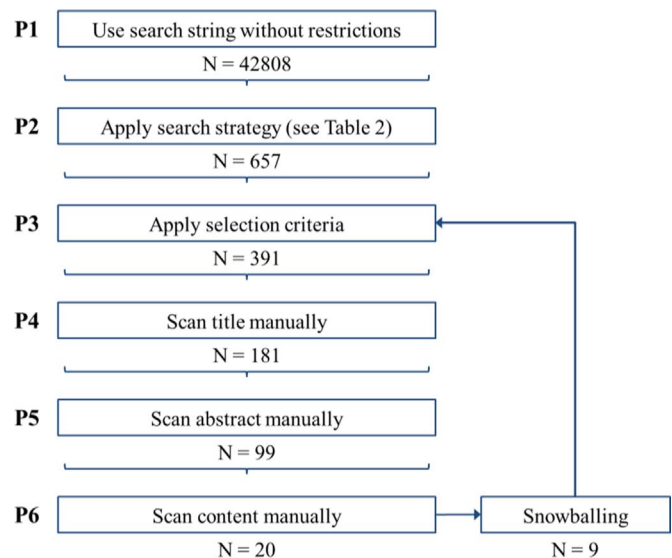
P1 Use search string without restrictions
N = 42808

P2 Apply search strategy (see Table 2)
N = 657

P3 Apply selection criteria
N = 391

P4 Scan title manually
N = 181

P5 Scan abstract manually
N = 99

P6 Scan content manually
N = 20

Snowballing
N = 9